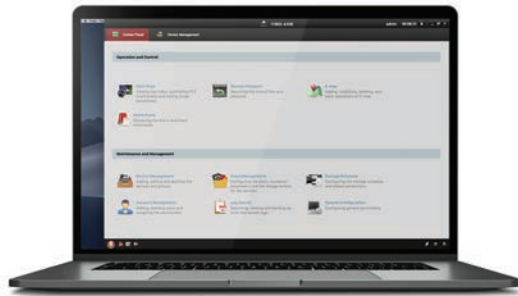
Control Panel
Device Management
Operation and Control
Main View
Remote Playback
E-map
Event Search
Maintenance and Management
Device Management
Event Management
Storage Schedule
Account Management
Log Search
System Configuration
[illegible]